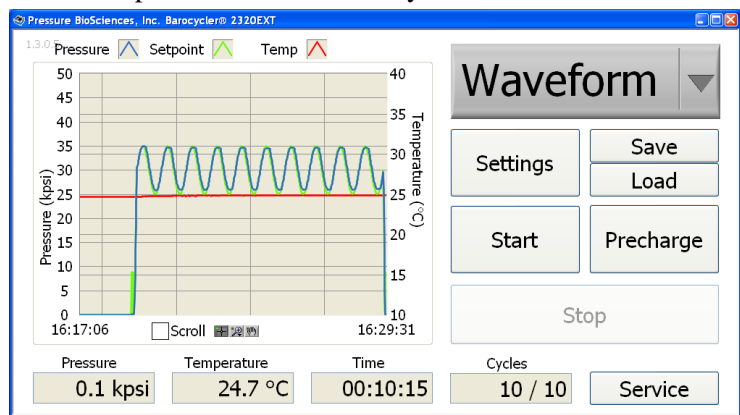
Pressure BioSciences, Inc. Barocycler® 2320EXT

1.3.0.5

Pressure Setpoint Temp

50
45
40
35
30
25
20
15
10
5
0

Pressure (kpsi)

40
35
30
25
20
15
10

Temperature (°C)

16:17:06 Scroll 16:29:31

Waveform

Settings

Save

Load

Start

Precharge

Stop

Pressure
0.1 kpsi

Temperature
24.7 °C

Time
00:10:15

Cycles
10 / 10

Service